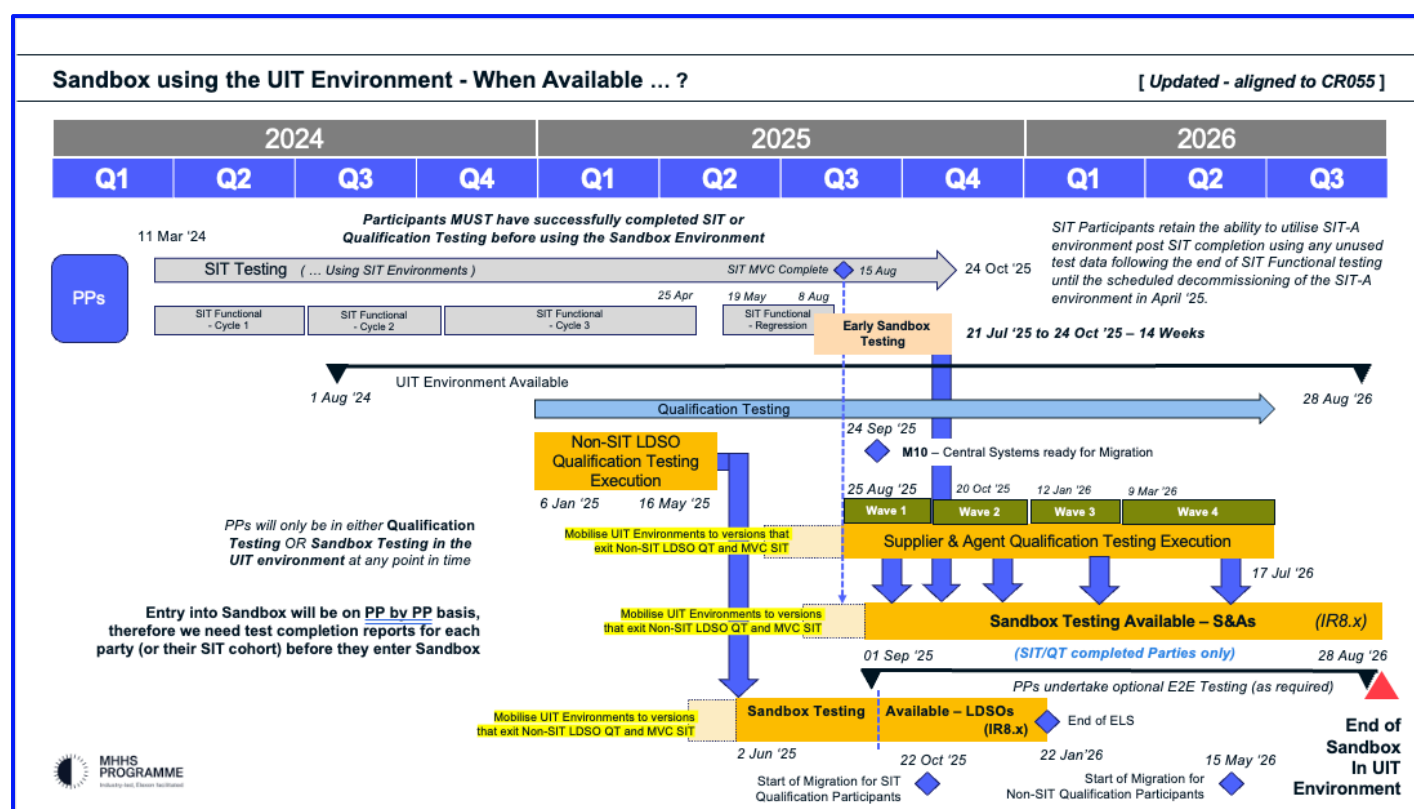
Sandbox using the UIT Environment - When Available … ?

[ Updated - aligned to CR055 ]

| 2024 | | | | 2025 | | | | 2026 | | |
|---|---|---|---|---|---|---|---|---|---|---|
| Q1 | Q2 | Q3 | Q4 | Q1 | Q2 | Q3 | Q4 | Q1 | Q2 | Q3 |

Participants MUST have successfully completed SIT or Qualification Testing before using the Sandbox Environment

SIT Participants retain the ability to utilise SIT-A environment post SIT completion using any unused test data following the end of SIT Functional testing until the scheduled decommissioning of the SIT-A environment in April '25.

11 Mar '24

PPs

SIT Testing ( … Using SIT Environments )

SIT MVC Complete 15 Aug

24 Oct '25

25 Apr

19 May

8 Aug

SIT Functional - Cycle 1

SIT Functional - Cycle 2

SIT Functional - Cycle 3

SIT Functional - Regression

Early Sandbox Testing

21 Jul '25 to 24 Oct '25 – 14 Weeks

UIT Environment Available

1 Aug '24

28 Aug '26

Qualification Testing

24 Sep '25

Non-SIT LDSO Qualification Testing Execution

M10 – Central Systems ready for Migration

6 Jan '25

16 May '25

25 Aug '25

20 Oct '25

12 Jan '26

9 Mar '26

Wave 1

Wave 2

Wave 3

Wave 4

PPs will only be in either Qualification Testing OR Sandbox Testing in the UIT environment at any point in time

Mobilise UIT Environments to versions that exit Non-SIT LDSO QT and MVC SIT

Supplier & Agent Qualification Testing Execution

17 Jul '26

Entry into Sandbox will be on PP by PP basis, therefore we need test completion reports for each party (or their SIT cohort) before they enter Sandbox

Mobilise UIT Environments to versions that exit Non-SIT LDSO QT and MVC SIT

Sandbox Testing Available – S&As

(IR8.x)

01 Sep '25

(SIT/QT completed Parties only)

28 Aug '26

PPs undertake optional E2E Testing (as required)

Mobilise UIT Environments to versions that exit Non-SIT LDSO QT and MVC SIT

Sandbox Testing Available – LDSOs (IR8.x)

End of ELS

End of Sandbox In UIT Environment

2 Jun '25

22 Oct '25

22 Jan'26

15 May '26

Start of Migration for SIT Qualification Participants

Start of Migration for Non-SIT Qualification Participants

MHHS PROGRAMME
Industry-led, Elexon-facilitated